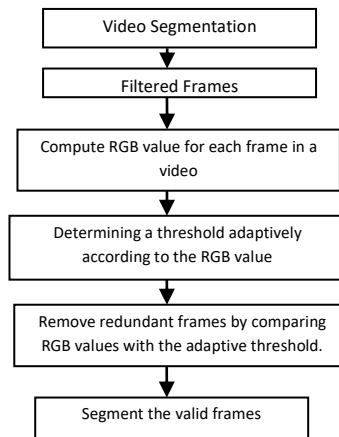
Video Segmentation

Filtered Frames

Compute RGB value for each frame in a video

Determining a threshold adaptively according to the RGB value

Remove redundant frames by comparing RGB values with the adaptive threshold.

Segment the valid frames